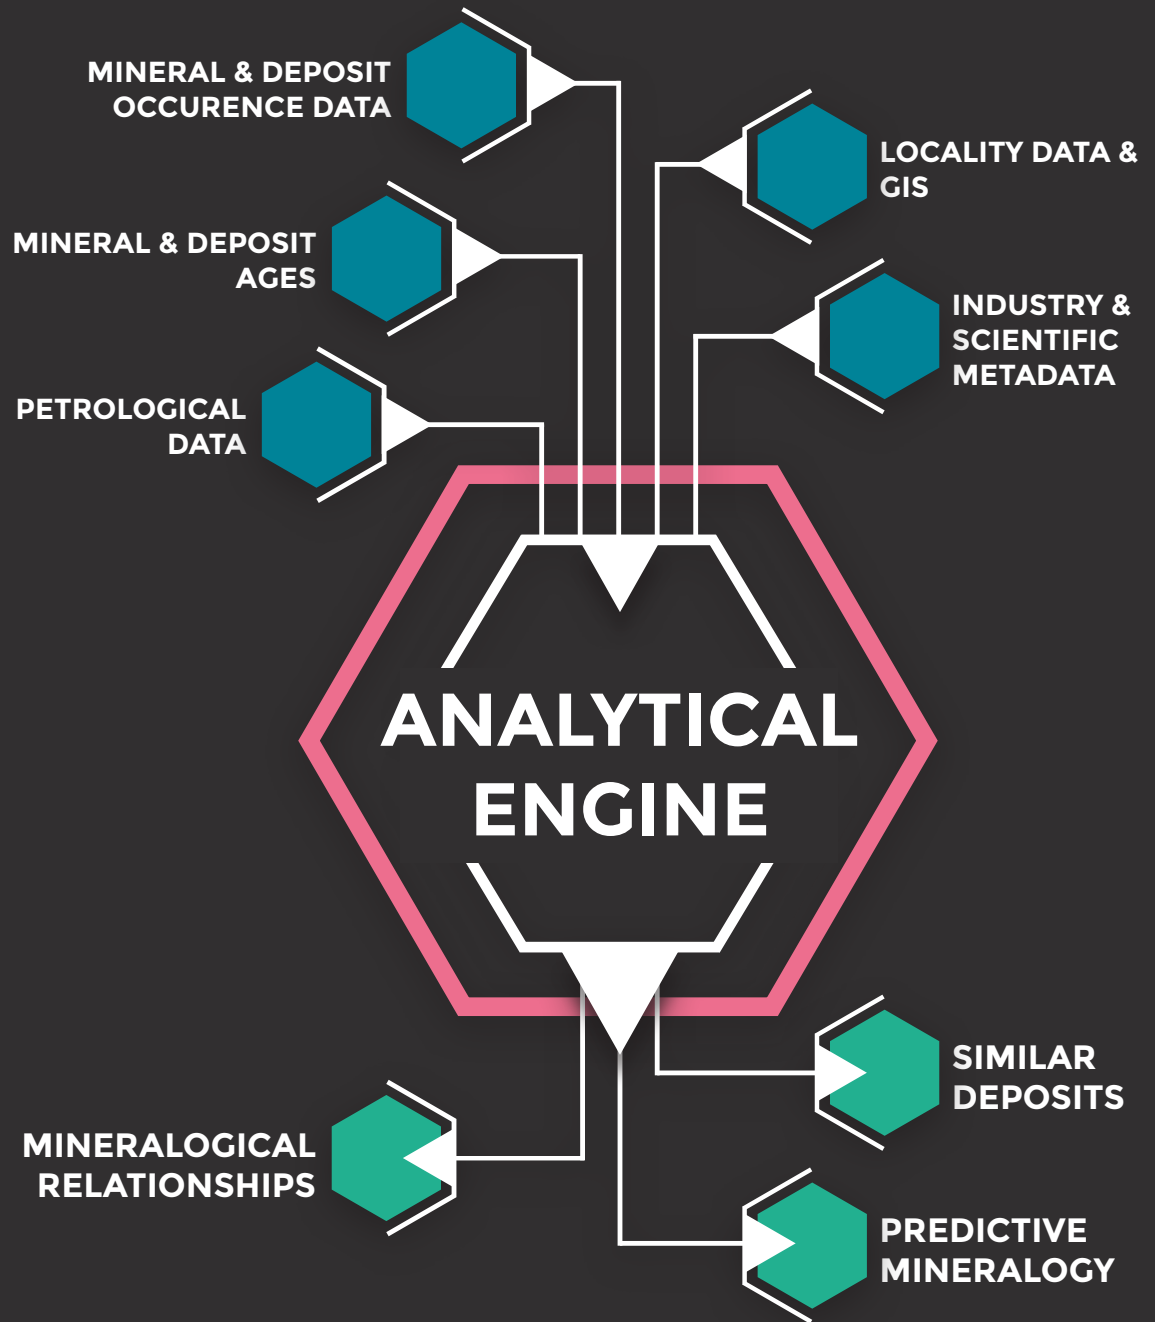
MINERAL & DEPOSIT OCCURENCE DATA

LOCALITY DATA & GIS

MINERAL & DEPOSIT AGES

INDUSTRY & SCIENTIFIC METADATA

PETROLOGICAL DATA

ANALYTICAL ENGINE

SIMILAR DEPOSITS

MINERALOGICAL RELATIONSHIPS

PREDICTIVE MINERALOGY